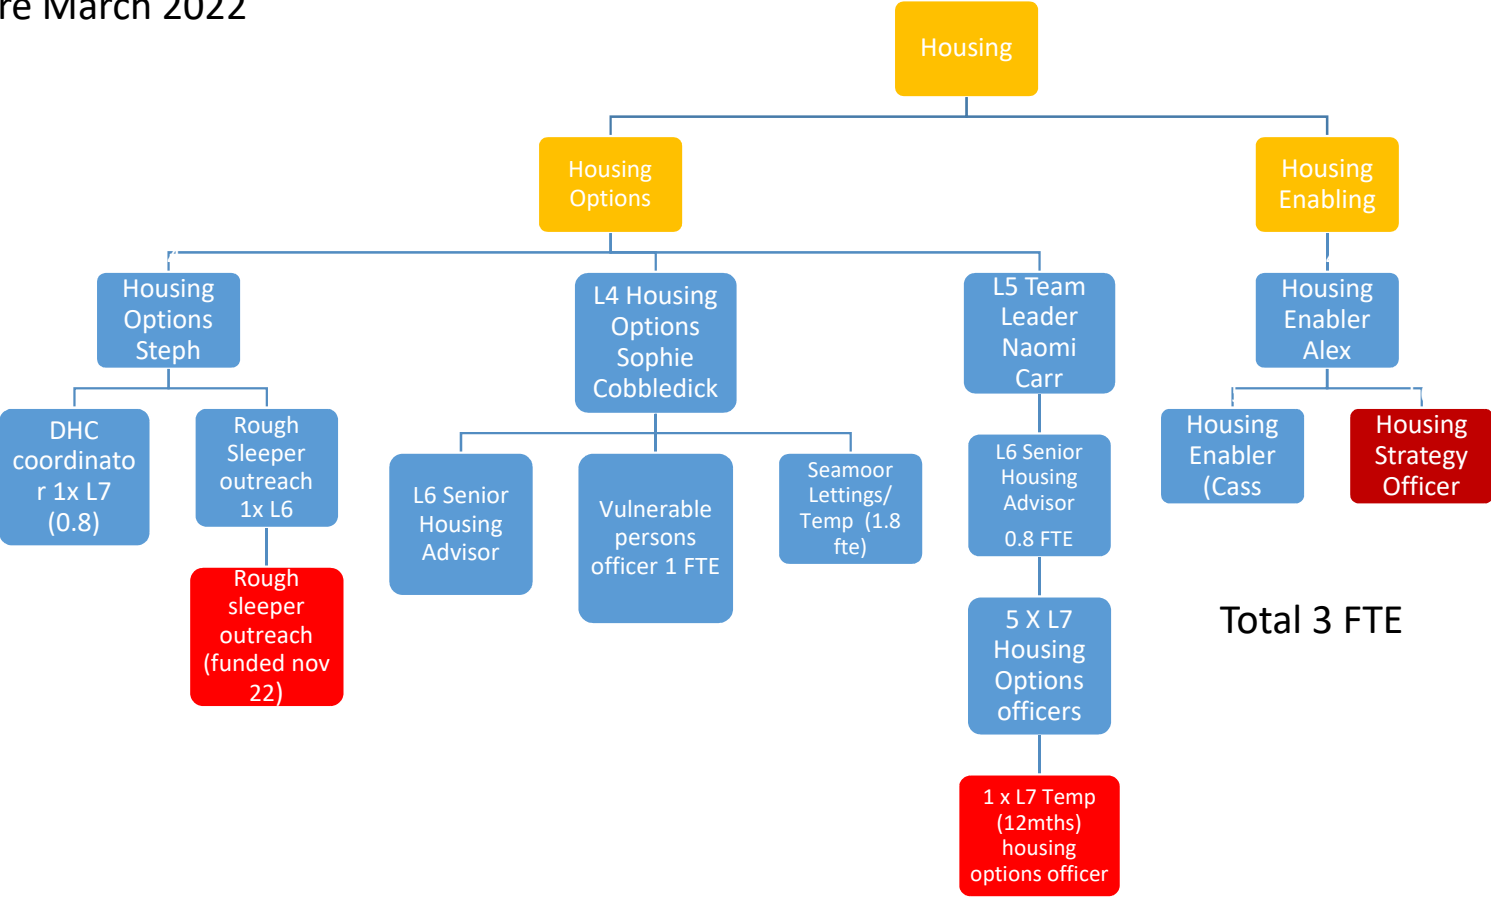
re March 2022

Housing

Housing Options

Housing Enabling

Housing Options Steph

L4 Housing Options Sophie Cobbledick

L5 Team Leader Naomi Carr

Housing Enabler Alex

DHC coordinator 1x L7 (0.8)

Rough Sleeper outreach 1x L6

Rough sleeper outreach (funded nov 22)

L6 Senior Housing Advisor

Vulnerable persons officer 1 FTE

Seamoor Lettings/ Temp (1.8 fte)

L6 Senior Housing Advisor 0.8 FTE

5 X L7 Housing Options officers

1 x L7 Temp (12mths) housing options officer

Housing Enabler (Cass

Housing Strategy Officer

Total 3 FTE